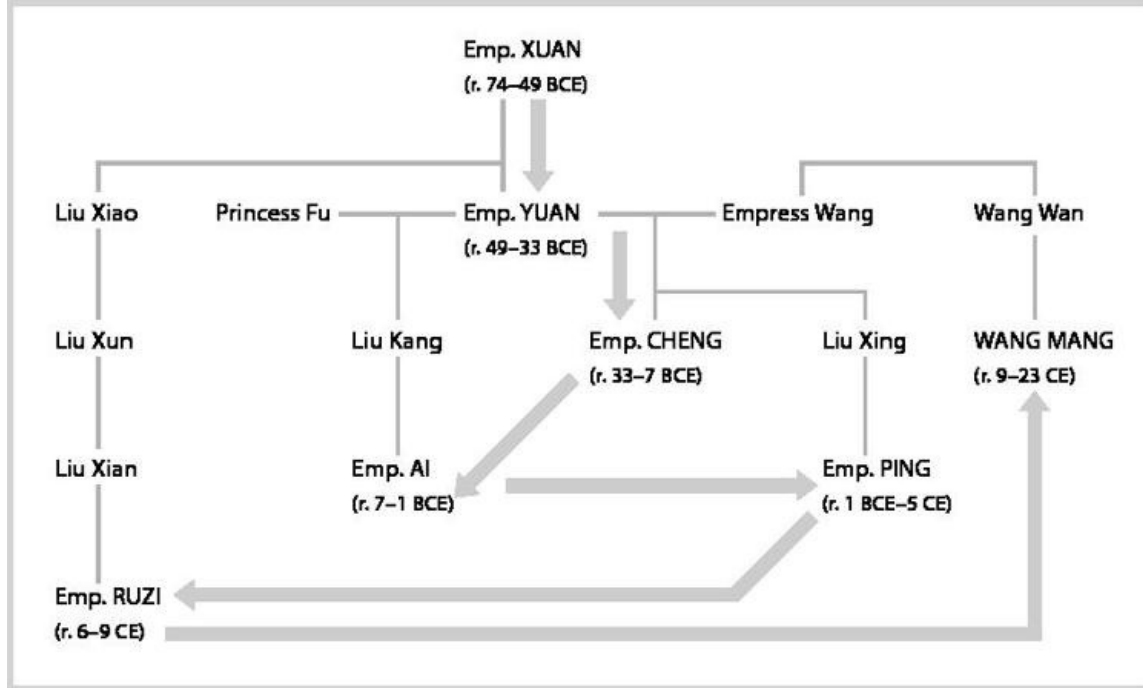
Emp. XUAN
(r. 74–49 BCE)

Liu Xiao

Princess Fu

Emp. YUAN
(r. 49–33 BCE)

Empress Wang

Wang Wan

Liu Xun

Liu Kang

Emp. CHENG
(r. 33–7 BCE)

Liu Xing

WANG MANG
(r. 9–23 CE)

Liu Xian

Emp. AI
(r. 7–1 BCE)

Emp. PING
(r. 1 BCE–5 CE)

Emp. RUZI
(r. 6–9 CE)